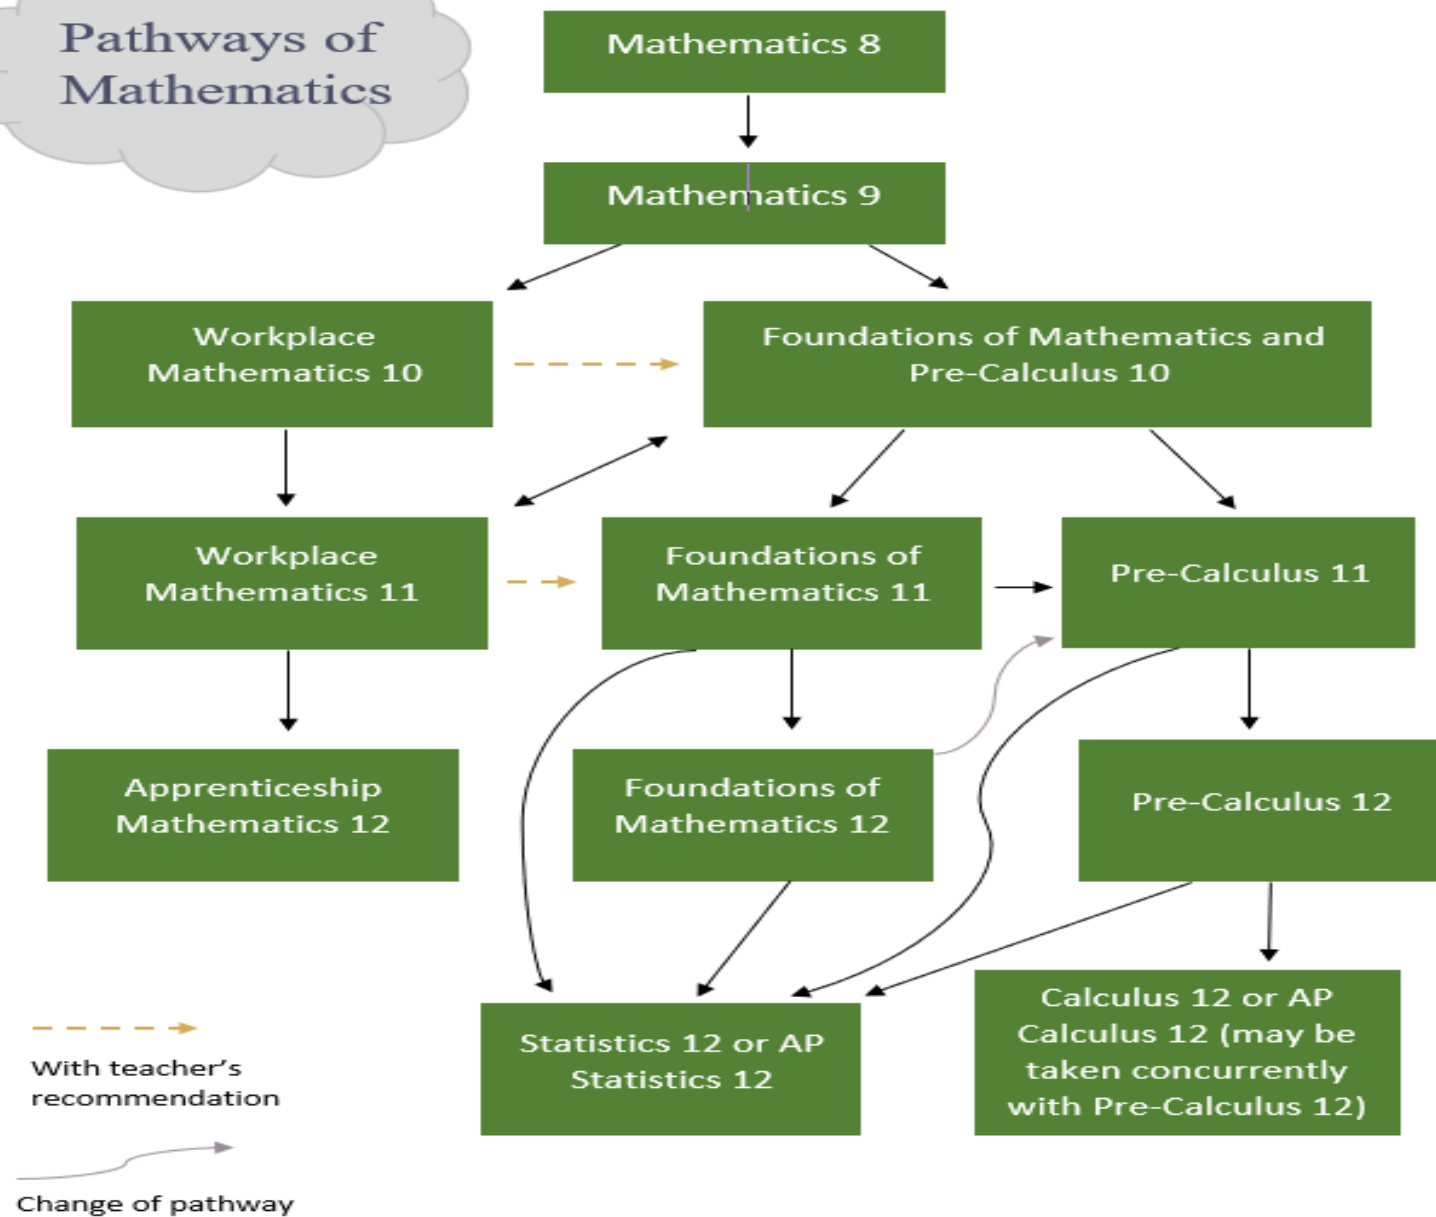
Pathways of Mathematics

Mathematics 8

Mathematics 9

Workplace Mathematics 10

Foundations of Mathematics and Pre-Calculus 10

Workplace Mathematics 11

Foundations of Mathematics 11

Pre-Calculus 11

Apprenticeship Mathematics 12

Foundations of Mathematics 12

Pre-Calculus 12

Statistics 12 or AP Statistics 12

Calculus 12 or AP Calculus 12 (may be taken concurrently with Pre-Calculus 12)

With teacher's recommendation

Change of pathway